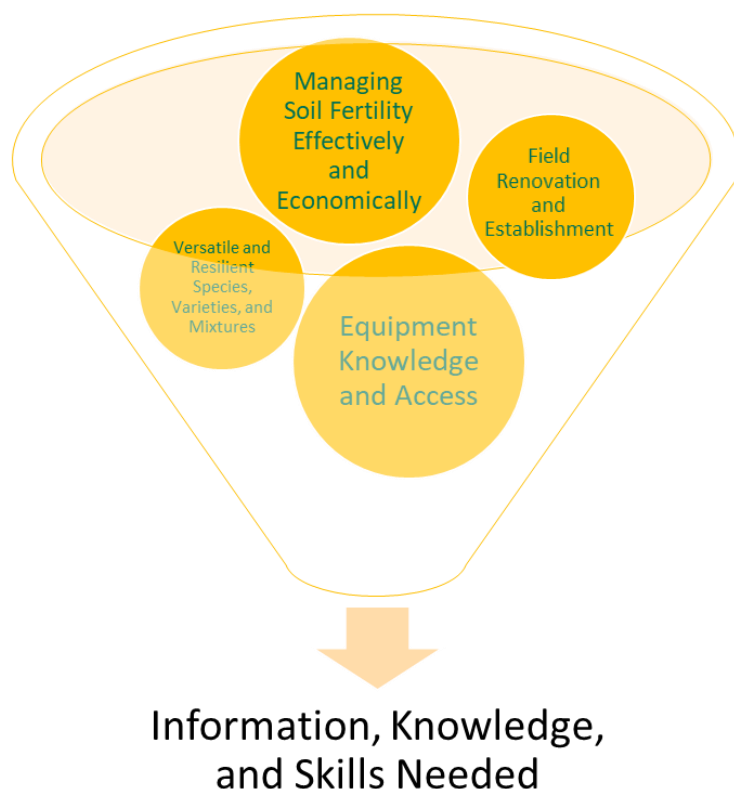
Managing Soil Fertility Effectively and Economically

Field Renovation and Establishment

Versatile and Resilient Species, Varieties, and Mixtures

Equipment Knowledge and Access

Information, Knowledge, and Skills Needed